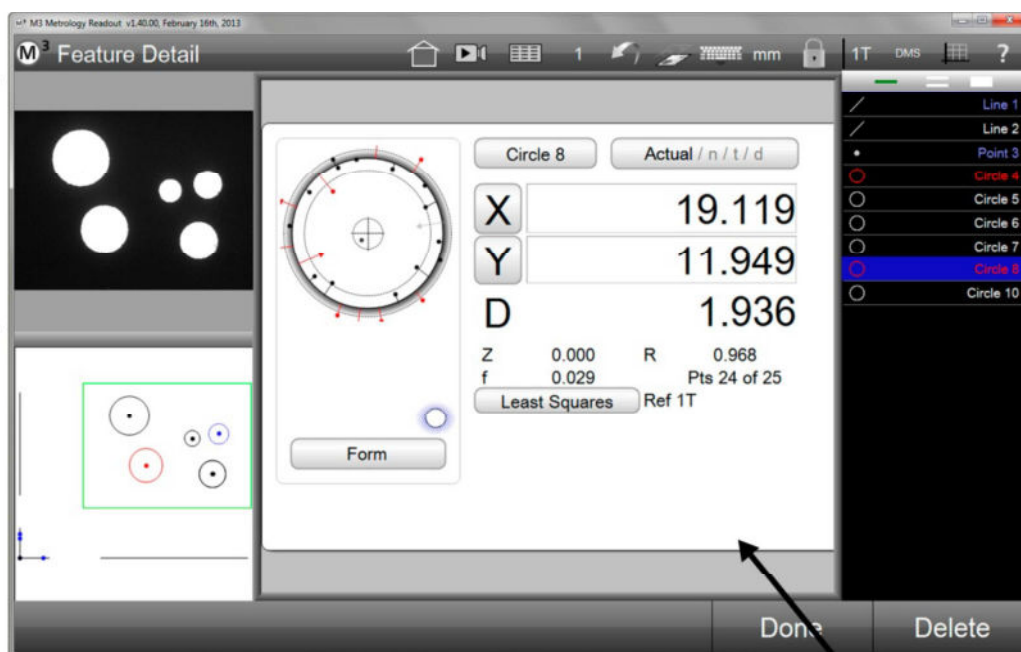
M3 Metrology Readout v1.40.00, February 16th, 2013

$M^3$ Feature Detail

1 mm 1T DMS ?

Line 1
Line 2
Point 3
Circle 4
Circle 5
Circle 6
Circle 7
Circle 8
Circle 10

Circle 8
Actual / n / t / d

X 19.119
Y 11.949
D 1.936

Z 0.000 R 0.968
f 0.029 Pts 24 of 25
Least Squares Ref 1T

Form

Done
Delete